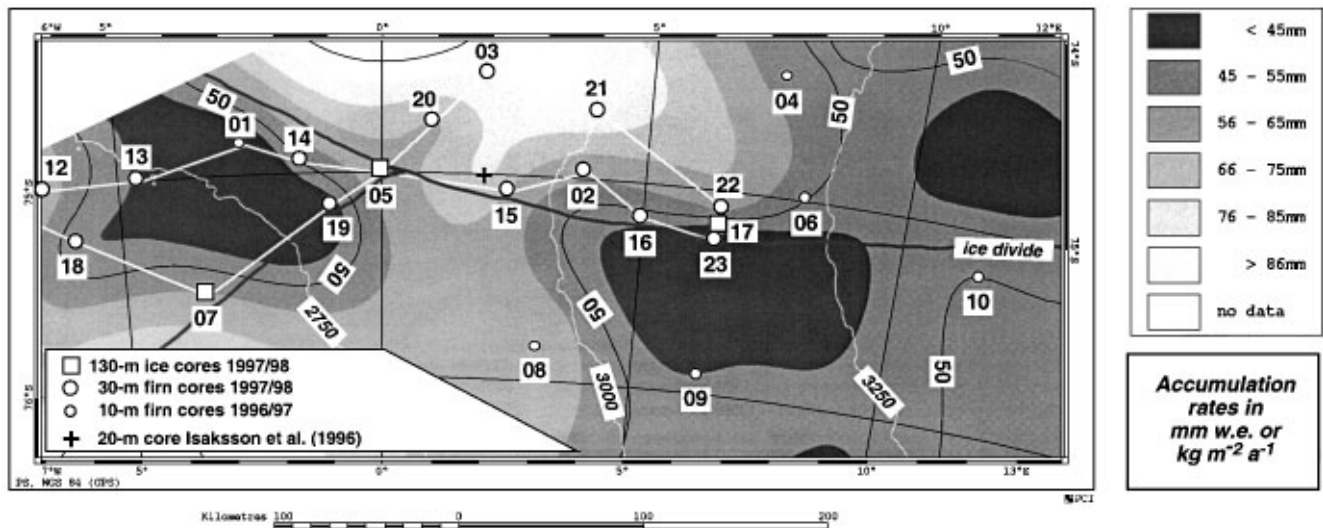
6°W 5° 0° 5° 10° 12°E

74°S

75°S

76°S

50

03

20

21

04

50

50

01

14

12

13

05

15

02

22

06

19

16

17

23

ice divide

18

50

07

2750

50

10

08

3000

09

3250

50

□ 130-m ice cores 1997/98
○ 30-m firn cores 1997/98
○ 10-m firn cores 1996/97
+ 20-m core Isaksson et al. (1996)

7°W 5° 0° 5° 10° 13°E

PS, WGS 84 (GPS)

Kilometres 100 0 100 200

< 45mm

45 - 55mm

56 - 65mm

66 - 75mm

76 - 85mm

> 86mm

no data

Accumulation rates in mm w.e. or kg m$^{-2}$ a$^{-1}$